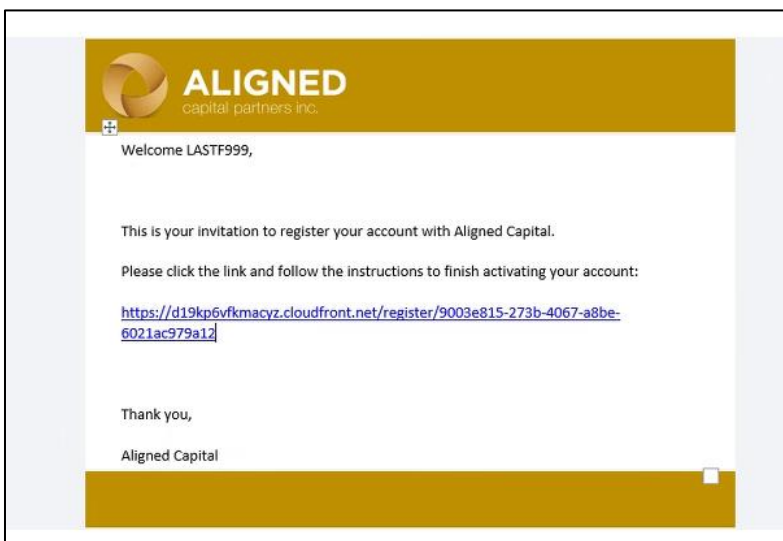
ALIGNED
capital partners inc.

Welcome LASTF999,

This is your invitation to register your account with Aligned Capital.

Please click the link and follow the instructions to finish activating your account:

https://d19kp6vfkmacyz.cloudfront.net/register/9003e815-273b-4067-a8be-6021ac979a12

Thank you,

Aligned Capital